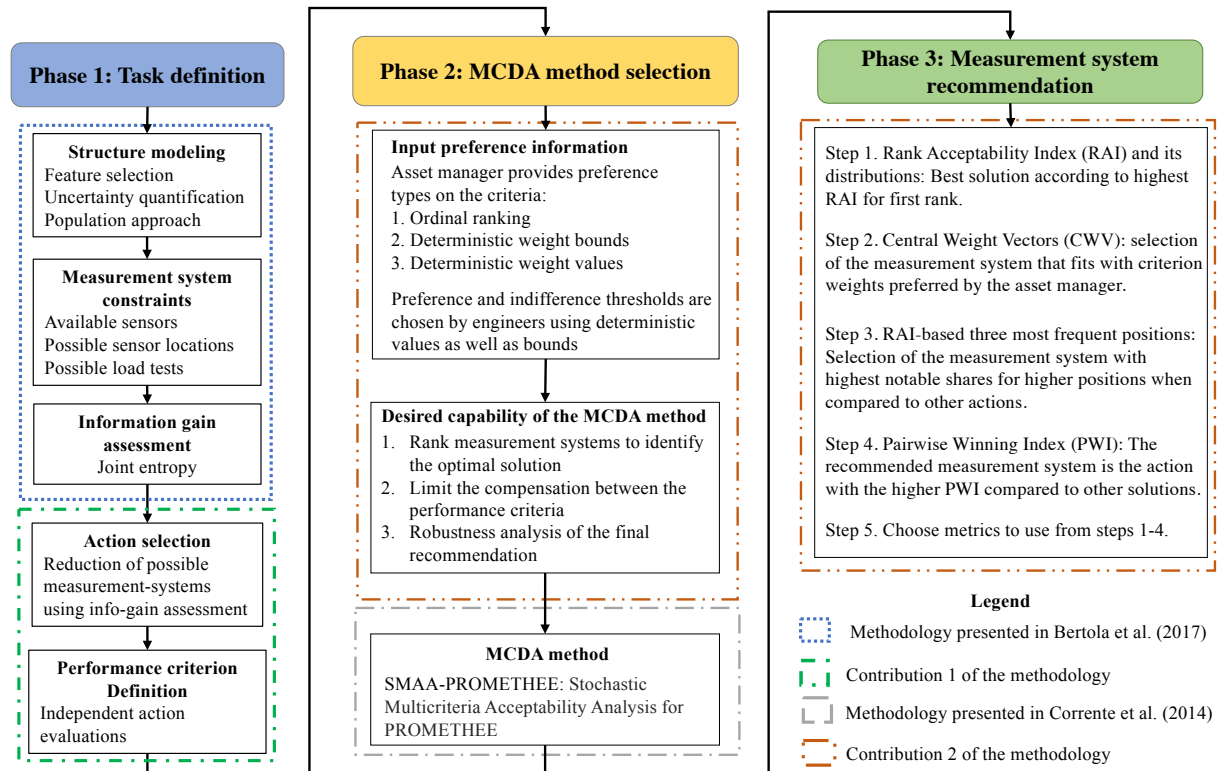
Phase 1: Task definition

Structure modeling
Feature selection
Uncertainty quantification
Population approach

Measurement system constraints
Available sensors
Possible sensor locations
Possible load tests

Information gain assessment
Joint entropy

Action selection
Reduction of possible measurement-systems using info-gain assessment

Performance criterion Definition
Independent action evaluations

Phase 2: MCDA method selection

Input preference information
Asset manager provides preference types on the criteria:
1. Ordinal ranking
2. Deterministic weight bounds
3. Deterministic weight values

Preference and indifference thresholds are chosen by engineers using deterministic values as well as bounds

Desired capability of the MCDA method
1. Rank measurement systems to identify the optimal solution
2. Limit the compensation between the performance criteria
3. Robustness analysis of the final recommendation

MCDA method
SMAA-PROMETHEE: Stochastic Multicriteria Acceptability Analysis for PROMETHEE

Phase 3: Measurement system recommendation

Step 1. Rank Acceptability Index (RAI) and its distributions: Best solution according to highest RAI for first rank.

Step 2. Central Weight Vectors (CWV): selection of the measurement system that fits with criterion weights preferred by the asset manager.

Step 3. RAI-based three most frequent positions: Selection of the measurement system with highest notable shares for higher positions when compared to other actions.

Step 4. Pairwise Winning Index (PWI): The recommended measurement system is the action with the higher PWI compared to other solutions.

Step 5. Choose metrics to use from steps 1-4.

Legend
Methodology presented in Bertola et al. (2017)
Contribution 1 of the methodology
Methodology presented in Corrente et al. (2014)
Contribution 2 of the methodology